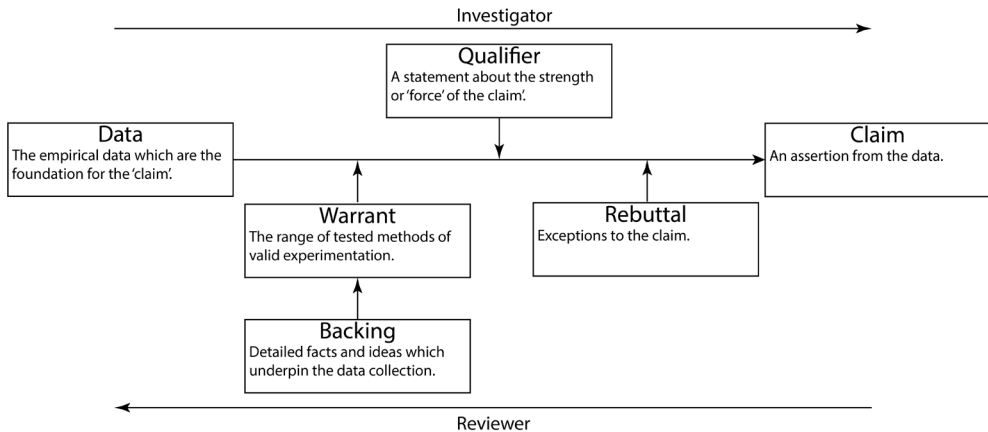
Investigator

Qualifier
A statement about the strength or 'force' of the claim'.

Data
The empirical data which are the foundation for the 'claim'.

Claim
An assertion from the data.

Warrant
The range of tested methods of valid experimentation.

Rebuttal
Exceptions to the claim.

Backing
Detailed facts and ideas which underpin the data collection.

Reviewer